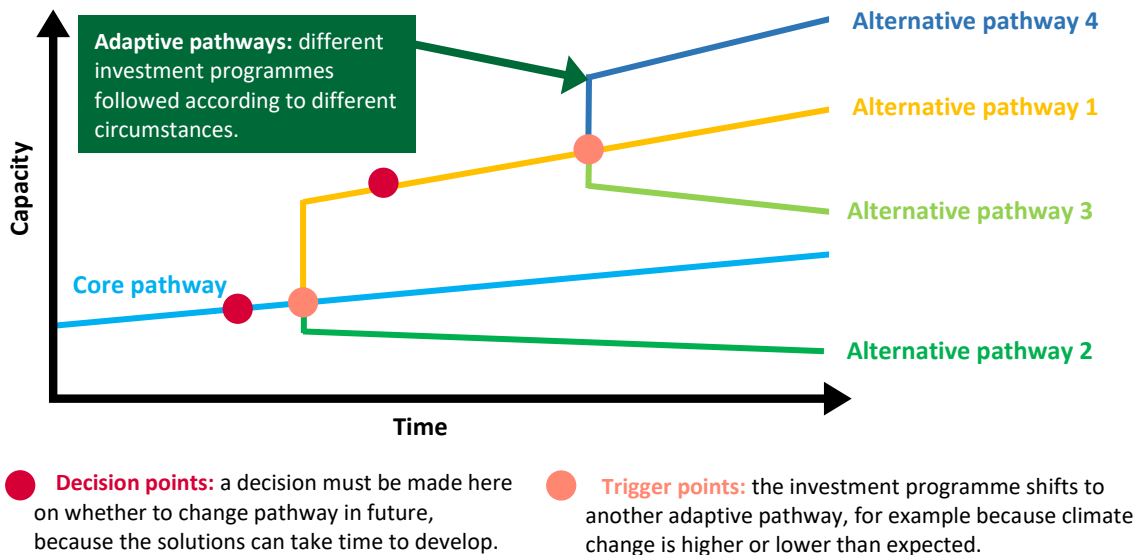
Adaptive pathways: different investment programmes followed according to different circumstances.

Alternative pathway 4

Alternative pathway 1

Alternative pathway 3

Capacity

Core pathway

Alternative pathway 2

Time

Decision points: a decision must be made here on whether to change pathway in future, because the solutions can take time to develop.

Trigger points: the investment programme shifts to another adaptive pathway, for example because climate change is higher or lower than expected.